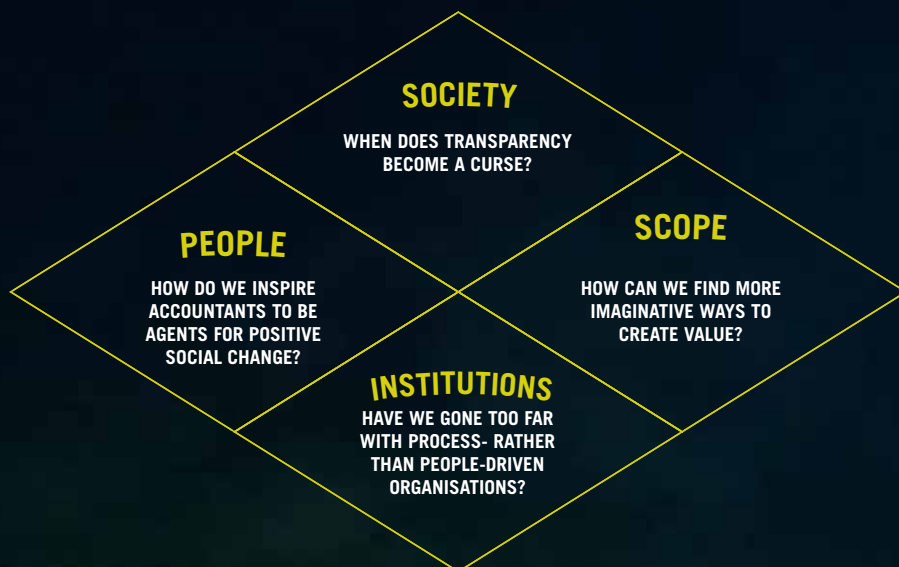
SOCIETY

WHEN DOES TRANSPARENCY BECOME A CURSE?

PEOPLE

HOW DO WE INSPIRE ACCOUNTANTS TO BE AGENTS FOR POSITIVE SOCIAL CHANGE?

SCOPE

HOW CAN WE FIND MORE IMAGINATIVE WAYS TO CREATE VALUE?

INSTITUTIONS

HAVE WE GONE TOO FAR WITH PROCESS- RATHER THAN PEOPLE-DRIVEN ORGANISATIONS?